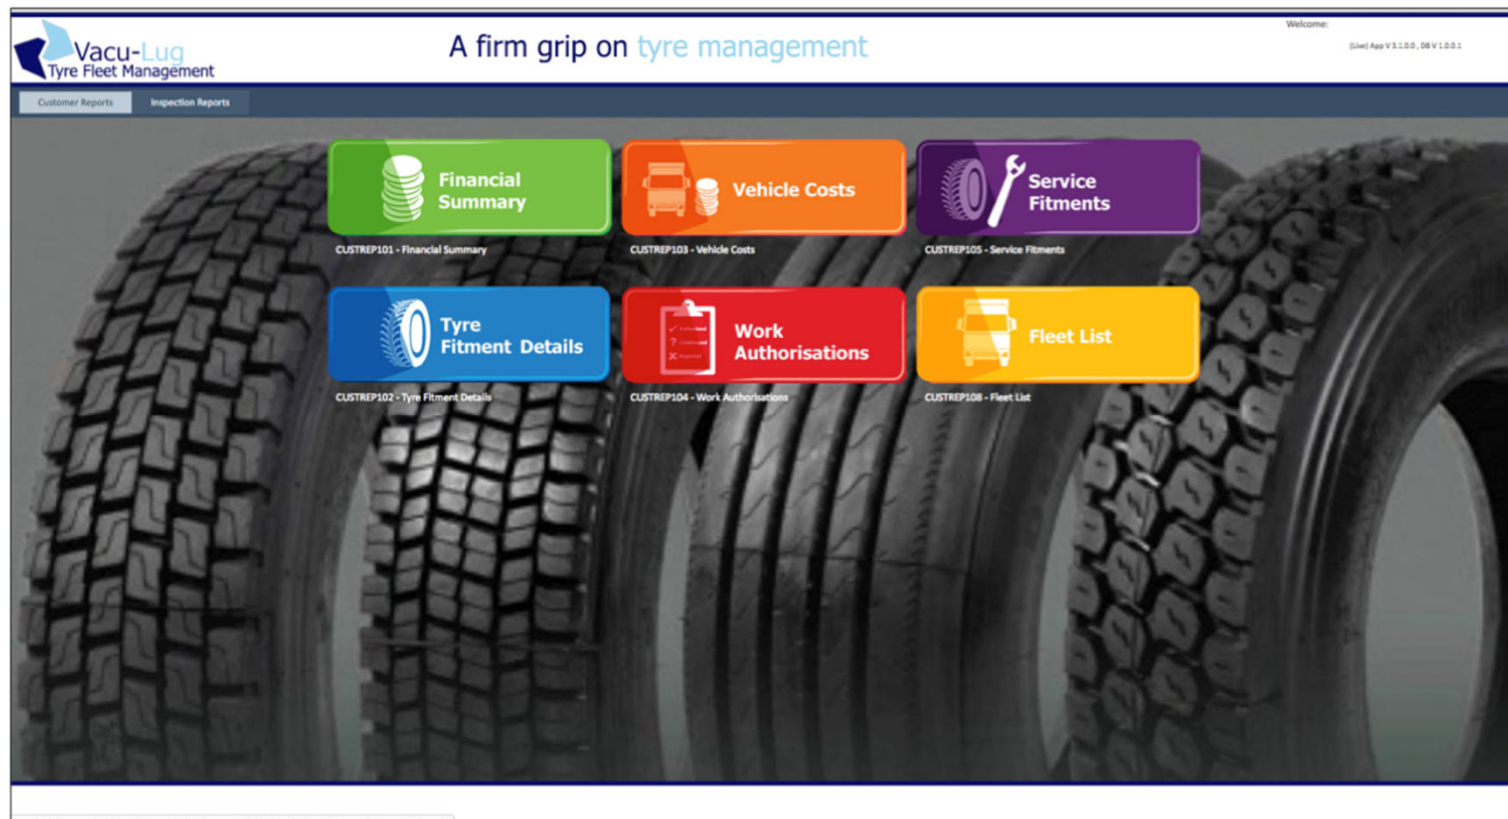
Vacu-Lug
Tyre Fleet Management

A firm grip on tyre management

Welcome:

(Live) App V 3.1.0.0 , DB V 1.0.0.1

Customer Reports
Inspection Reports

Financial Summary
CUSTREP101 - Financial Summary

Vehicle Costs
CUSTREP103 - Vehicle Costs

Service Fitments
CUSTREP105 - Service Fitments

Tyre Fitment Details
CUSTREP102 - Tyre Fitment Details

Work Authorisations
CUSTREP104 - Work Authorisations

Fleet List
CUSTREP108 - Fleet List